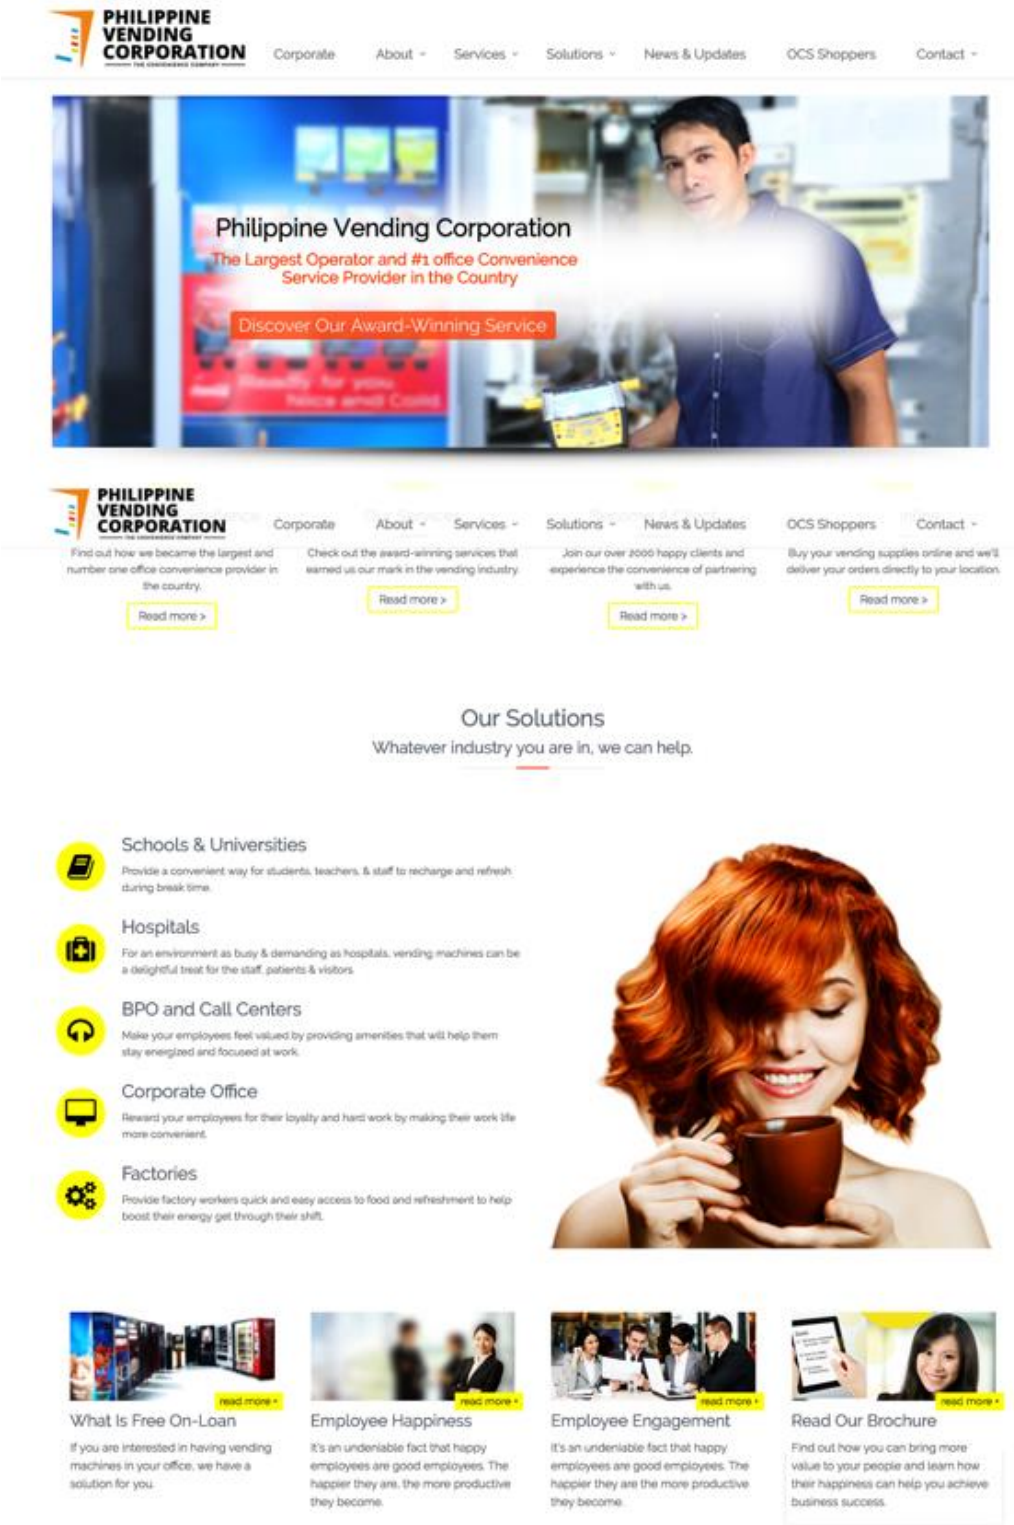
PHILIPPINE VENDING CORPORATION

Corporate About Services Solutions News & Updates OCS Shoppers Contact

Philippine Vending Corporation

The Largest Operator and #1 office Convenience Service Provider in the Country

Discover Our Award-Winning Service

PHILIPPINE VENDING CORPORATION

Corporate About Services Solutions News & Updates OCS Shoppers Contact

Find out how we became the largest and number one office convenience provider in the country.

Read more >

Check out the award-winning services that earned us our mark in the vending industry.

Read more >

Join our over 2000 happy clients and experience the convenience of partnering with us.

Read more >

Buy your vending supplies online and we'll deliver your orders directly to your location.

Read more >

Our Solutions

Whatever industry you are in, we can help.

Schools & Universities

Provide a convenient way for students, teachers, & staff to recharge and refresh during break time.

Hospitals

For an environment as busy & demanding as hospitals, vending machines can be a delightful treat for the staff, patients & visitors.

BPO and Call Centers

Make your employees feel valued by providing amenities that will help them stay energized and focused at work.

Corporate Office

Reward your employees for their loyalty and hard work by making their work life more convenient.

Factories

Provide factory workers quick and easy access to food and refreshment to help boost their energy get through their shift.

read more

What Is Free On-Loan

If you are interested in having vending machines in your office, we have a solution for you.

read more

Employee Happiness

It's an undeniable fact that happy employees are good employees. The happier they are, the more productive they become.

read more

Employee Engagement

It's an undeniable fact that happy employees are good employees. The happier they are the more productive they become.

read more

Read Our Brochure

Find out how you can bring more value to your people and learn how their happiness can help you achieve business success.